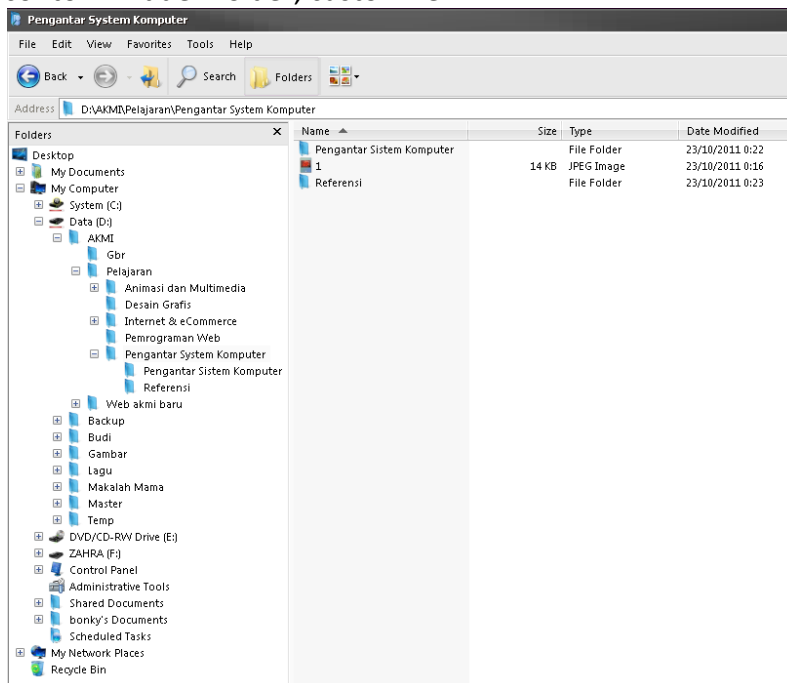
Pengantar System Komputer

File Edit View Favorites Tools Help

Back Search Folders

Address D:\AKMI\Pelajaran\Pengantar System Komputer

Folders ×

Desktop
My Documents
My Computer
System (C:)
Data (D:)
AKMI
Gbr
Pelajaran
Animasi dan Multimedia
Desain Grafis
Internet & eCommerce
Pemrograman Web
Pengantar System Komputer
Pengantar Sistem Komputer
Referensi
Web akmi baru
Backup
Budi
Gambar
Lagu
Makalah Mama
Master
Temp
DVD/CD-RW Drive (E:)
ZAHRA (F:)
Control Panel
Administrative Tools
Shared Documents
bonky's Documents
Scheduled Tasks
My Network Places
Recycle Bin

| Name | Size | Type | Date Modified |
|---|---|---|---|
| Pengantar Sistem Komputer | | File Folder | 23/10/2011 0:22 |
| 1 | 14 KB | JPEG Image | 23/10/2011 0:16 |
| Referensi | | File Folder | 23/10/2011 0:23 |